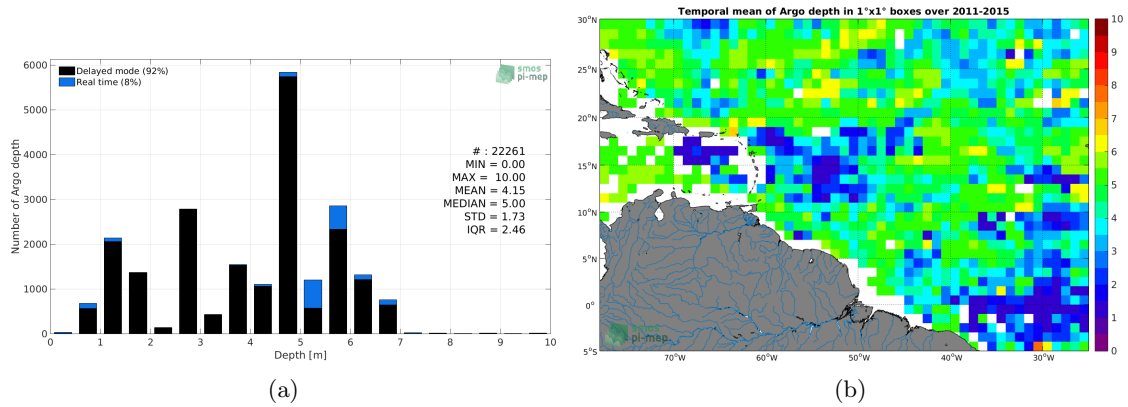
Delayed mode (92%)
Real time (8%)

smos pi-mep

6000
5000
4000
3000
2000
1000
0

Number of Argo depth

# : 22261
MIN = 0.00
MAX = 10.00
MEAN = 4.15
MEDIAN = 5.00
STD = 1.73
IQR = 2.46

0 1 2 3 4 5 6 7 8 9 10
Depth [m]

(a)

Temporal mean of Argo depth in 1°x1° boxes over 2011-2015

30°N
25°N
20°N
15°N
10°N
5°N
0°
5°S

70°W 60°W 50°W 40°W 30°W

smos pi-mep

10
9
8
7
6
5
4
3
2
1
0

(b)